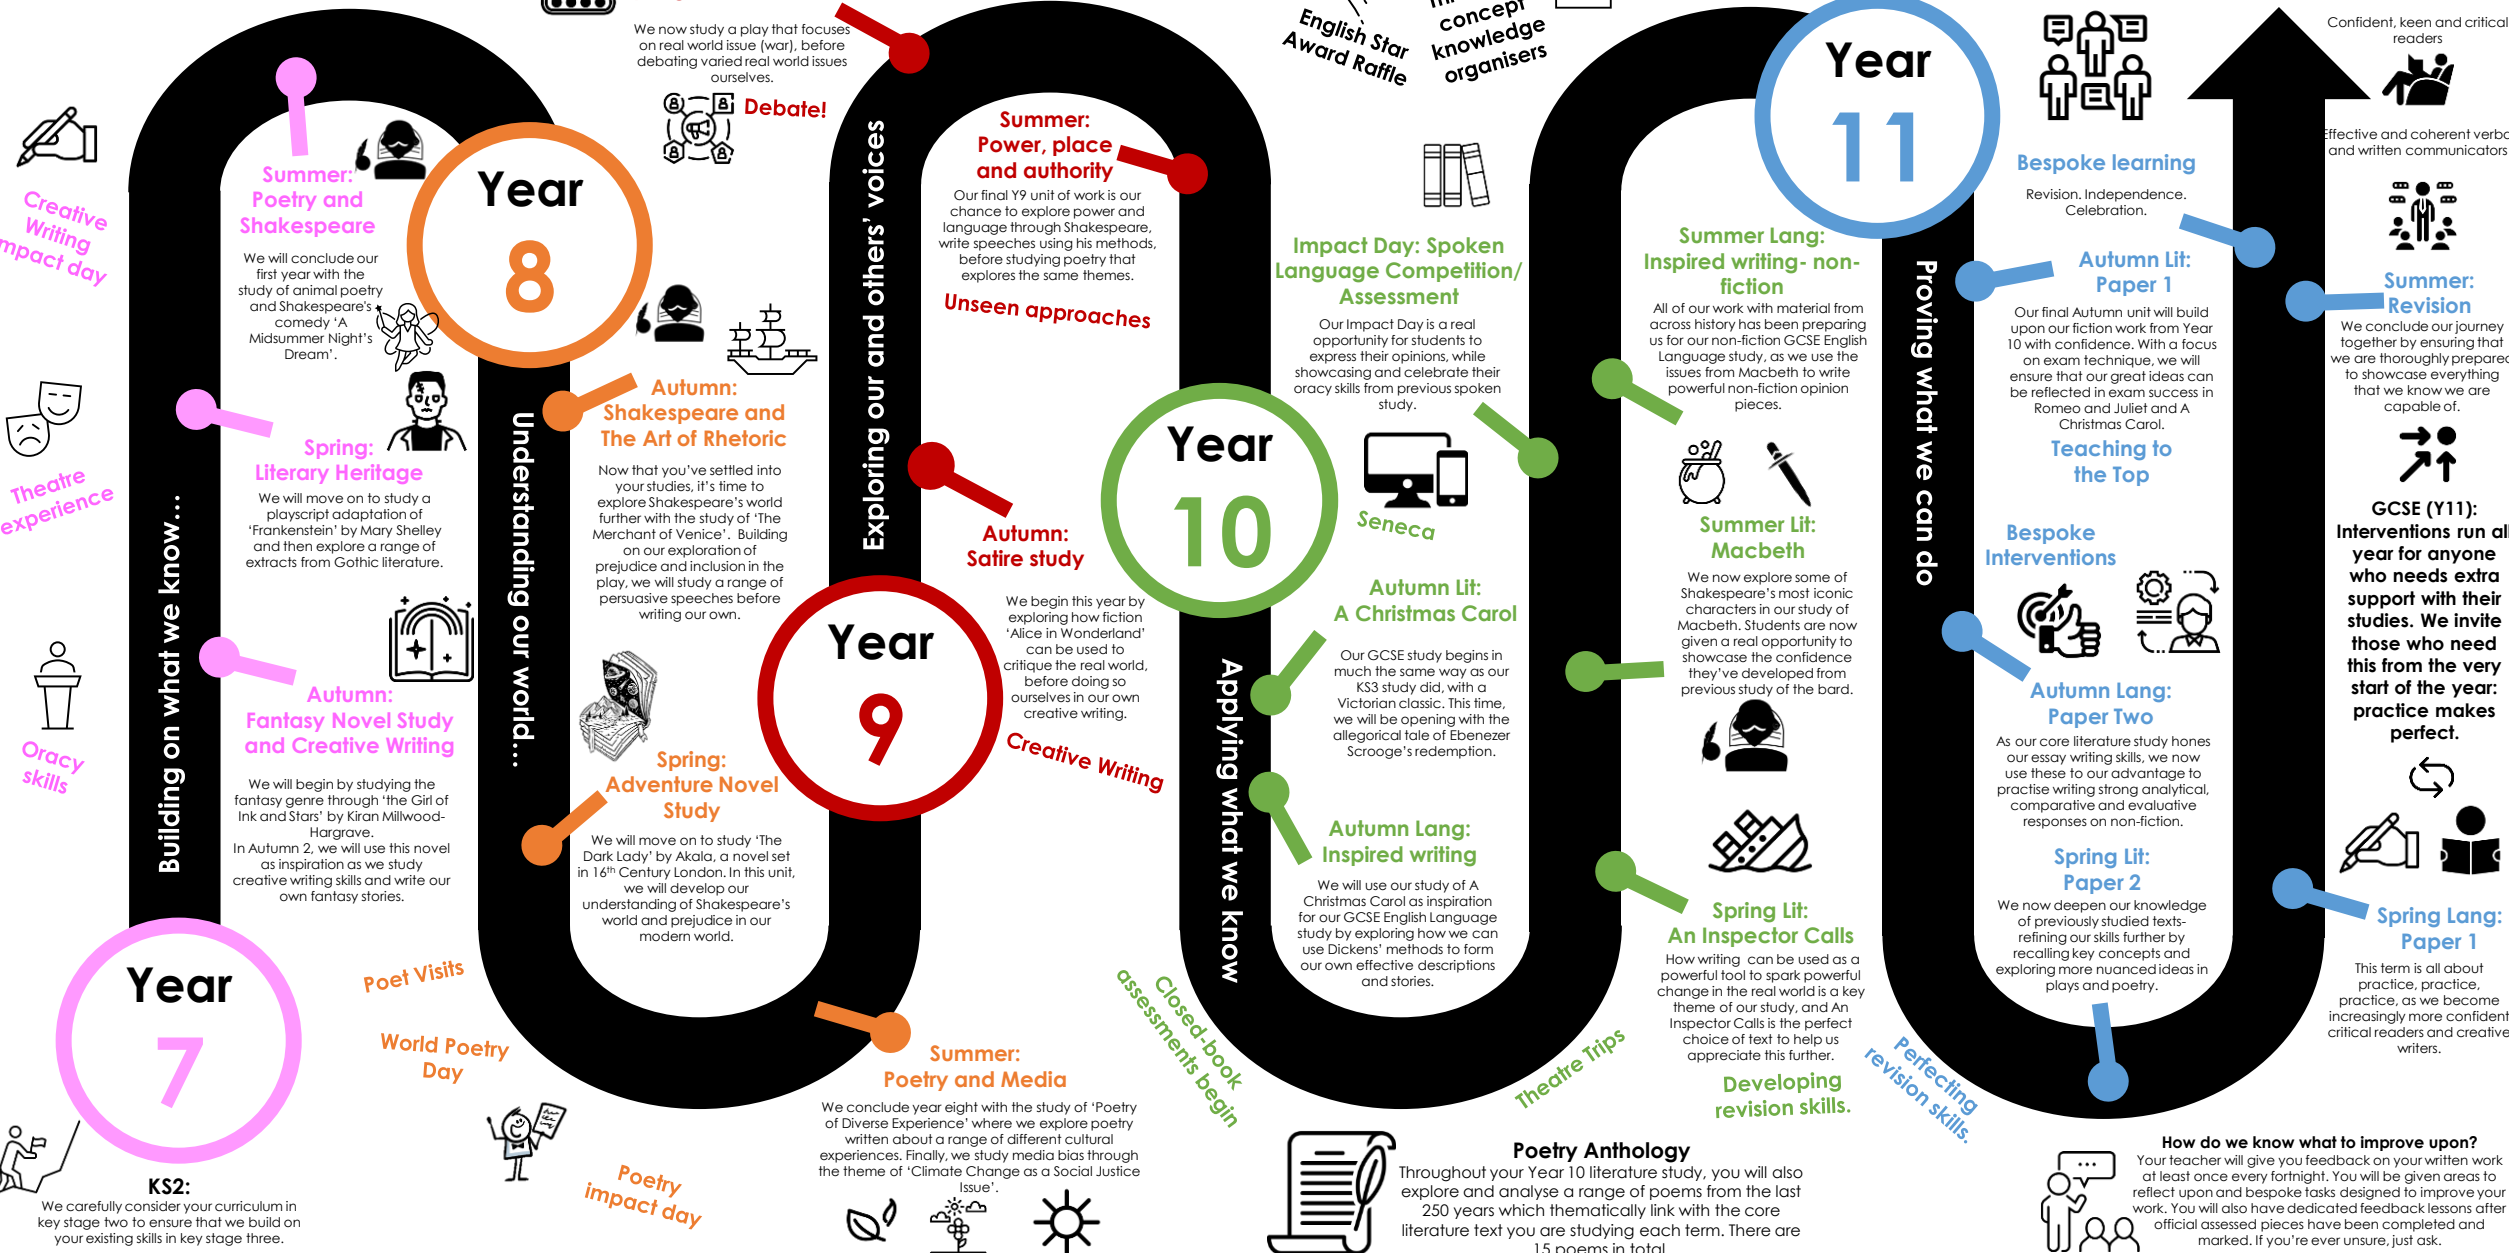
Creative Writing Impact day

Theatre experience

Oracy skills

Building on what we know...

Summer: Poetry and Shakespeare

We will conclude our first year with the study of animal poetry and Shakespeare's comedy 'A Midsummer Night's Dream'.

Spring: Literary Heritage

We will move on to study a playscript adaptation of 'Frankenstein' by Mary Shelley and then explore a range of extracts from Gothic literature.

Autumn: Fantasy Novel Study and Creative Writing

We will begin by studying the fantasy genre through 'the Girl of Ink and Stars' by Kiran Millwood-Hargrave.
In Autumn 2, we will use this novel as inspiration as we study creative writing skills and write our own fantasy stories.

Year 7

KS2:
We carefully consider your curriculum in key stage two to ensure that we build on your existing skills in key stage three.

Poet Visits

World Poetry Day

Poetry impact day

Year 8

Understanding our world...

Autumn: Shakespeare and The Art of Rhetoric

Now that you've settled into your studies, it's time to explore Shakespeare's world further with the study of 'The Merchant of Venice'. Building on our exploration of prejudice and inclusion in the play, we will study a range of persuasive speeches before writing our own.

Spring: Adventure Novel Study

We will move on to study 'The Dark Lady' by Akala, a novel set in 16th Century London. In this unit, we will develop our understanding of Shakespeare's world and prejudice in our modern world.

Summer: Poetry and Media

We conclude year eight with the study of 'Poetry of Diverse Experience' where we explore poetry written about a range of different cultural experiences. Finally, we study media bias through the theme of 'Climate Change as a Social Justice Issue'.

We now study a play that focuses on real world issue (war), before debating varied real world issues ourselves.

Debate!

Exploring our and others' voices

Summer: Power, place and authority

Our final Y9 unit of work is our chance to explore power and language through Shakespeare, write speeches using his methods, before studying poetry that explores the same themes.

Unseen approaches

Year 9

Autumn: Satire study

We begin this year by exploring how fiction 'Alice in Wonderland' can be used to critique the real world, before doing so ourselves in our own creative writing.

Creative Writing

English Star Award Raffle

concept knowledge organisers

Impact Day: Spoken Language Competition/ Assessment

Our Impact Day is a real opportunity for students to express their opinions, while showcasing and celebrate their oracy skills from previous spoken study.

Year 10

Seneca

Applying what we know

Autumn Lit: A Christmas Carol

Our GCSE study begins in much the same way as our KS3 study did, with a Victorian classic. This time, we will be opening with the allegorical tale of Ebenezer Scrooge's redemption.

Autumn Lang: Inspired writing

We will use our study of A Christmas Carol as inspiration for our GCSE English Language study by exploring how we can use Dickens' methods to form our own effective descriptions and stories.

Closed-book assessments begin

Theatre Trips

Poetry Anthology
Throughout your Year 10 literature study, you will also explore and analyse a range of poems from the last 250 years which thematically link with the core literature text you are studying each term. There are 15 poems in total

Summer Lang: Inspired writing- non-fiction

All of our work with material from across history has been preparing us for our non-fiction GCSE English Language study, as we use the issues from Macbeth to write powerful non-fiction opinion pieces.

Summer Lit: Macbeth

We now explore some of Shakespeare's most iconic characters in our study of Macbeth. Students are now given a real opportunity to showcase the confidence they've developed from previous study of the bard.

Spring Lit: An Inspector Calls

How writing can be used as a powerful tool to spark powerful change in the real world is a key theme of our study, and An Inspector Calls is the perfect choice of text to help us appreciate this further.

Developing revision skills.

Year 11

Proving what we can do

Bespoke learning

Revision. Independence. Celebration.

Autumn Lit: Paper 1

Our final Autumn unit will build upon our fiction work from Year 10 with confidence. With a focus on exam technique, we will ensure that our great ideas can be reflected in exam success in Romeo and Juliet and A Christmas Carol.

Teaching to the Top

Bespoke Interventions

Autumn Lang: Paper Two

As our core literature study hones our essay writing skills, we now use these to our advantage to practise writing strong analytical, comparative and evaluative responses on non-fiction.

Spring Lit: Paper 2

We now deepen our knowledge of previously studied texts- refining our skills further by recalling key concepts and exploring more nuanced ideas in plays and poetry.

Perfecting revision skills.

Confident, keen and critical readers

Effective and coherent verbal and written communicators

Summer: Revision

We conclude our journey together by ensuring that we are thoroughly prepared to showcase everything that we know we are capable of.

GCSE (Y11): Interventions run all year for anyone who needs extra support with their studies. We invite those who need this from the very start of the year: practice makes perfect.

Spring Lang: Paper 1

This term is all about practice, practice, practice, as we become increasingly more confident critical readers and creative writers.

How do we know what to improve upon?
Your teacher will give you feedback on your written work at least once every fortnight. You will be given areas to reflect upon and bespoke tasks designed to improve your work. You will also have dedicated feedback lessons after official assessed pieces have been completed and marked. If you're ever unsure, just ask.